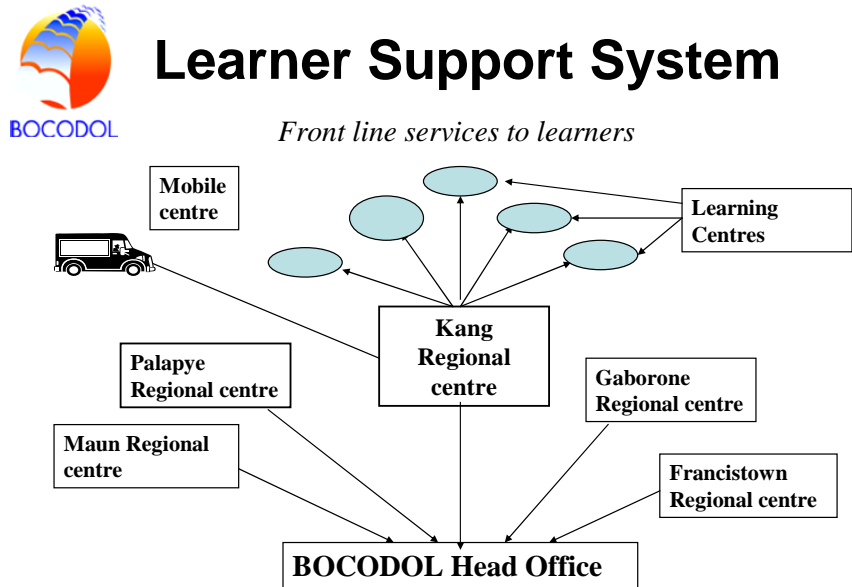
BOCODOL

Learner Support System

Front line services to learners

Mobile centre

Learning Centres

Kang Regional centre

Palapye Regional centre

Gaborone Regional centre

Maun Regional centre

Francistown Regional centre

BOCODOL Head Office